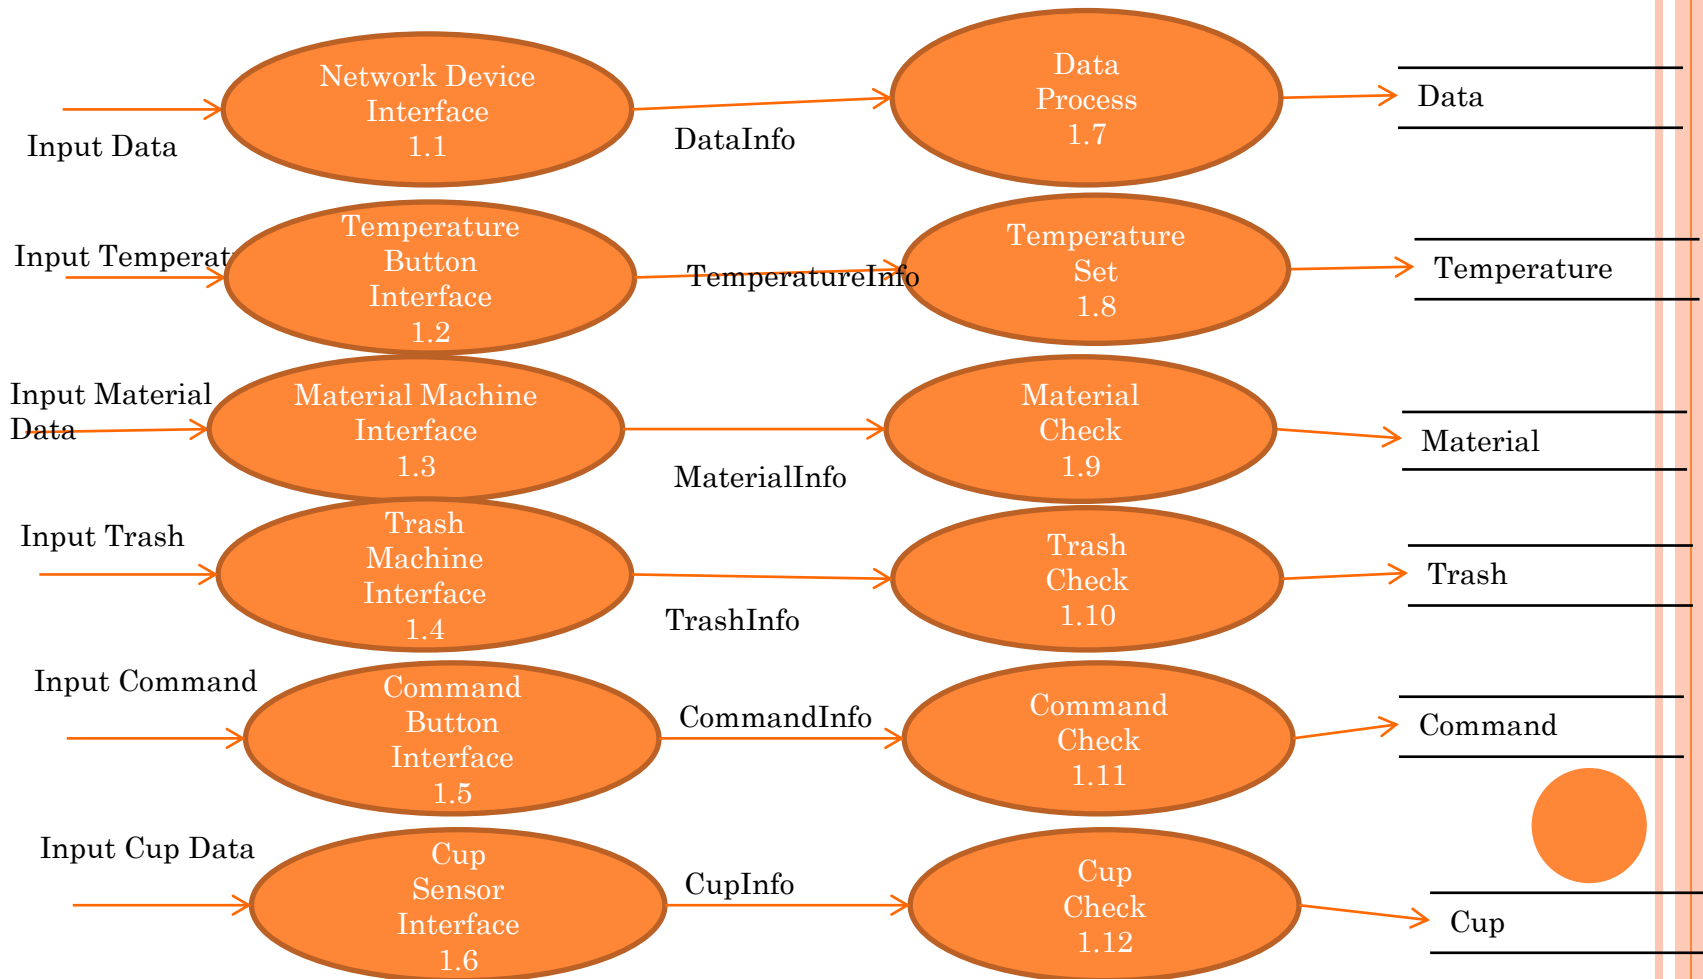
Input Data

Network Device Interface 1.1

DataInfo

Data Process 1.7

Data

Input Temperat

Temperature Button Interface 1.2

TemperatureInfo

Temperature Set 1.8

Temperature

Input Material Data

Material Machine Interface 1.3

MaterialInfo

Material Check 1.9

Material

Input Trash

Trash Machine Interface 1.4

TrashInfo

Trash Check 1.10

Trash

Input Command

Command Button Interface 1.5

CommandInfo

Command Check 1.11

Command

Input Cup Data

Cup Sensor Interface 1.6

CupInfo

Cup Check 1.12

Cup